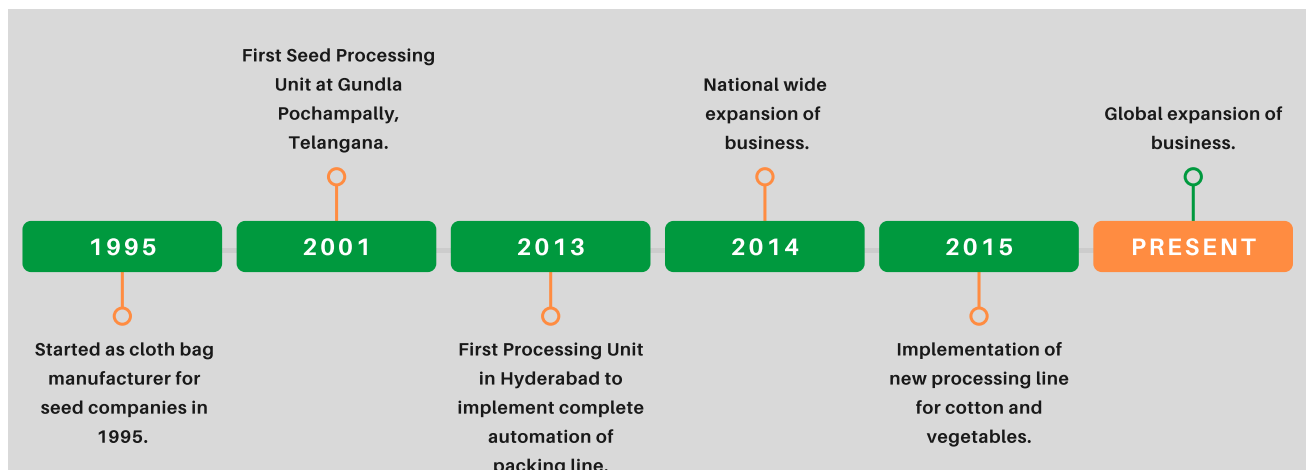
First Seed Processing Unit at Gundla Pochampally, Telangana.

National wide expansion of business.

Global expansion of business.

1995

2001

2013

2014

2015

PRESENT

Started as cloth bag manufacturer for seed companies in 1995.

First Processing Unit in Hyderabad to implement complete automation of packing line.

Implementation of new processing line for cotton and vegetables.